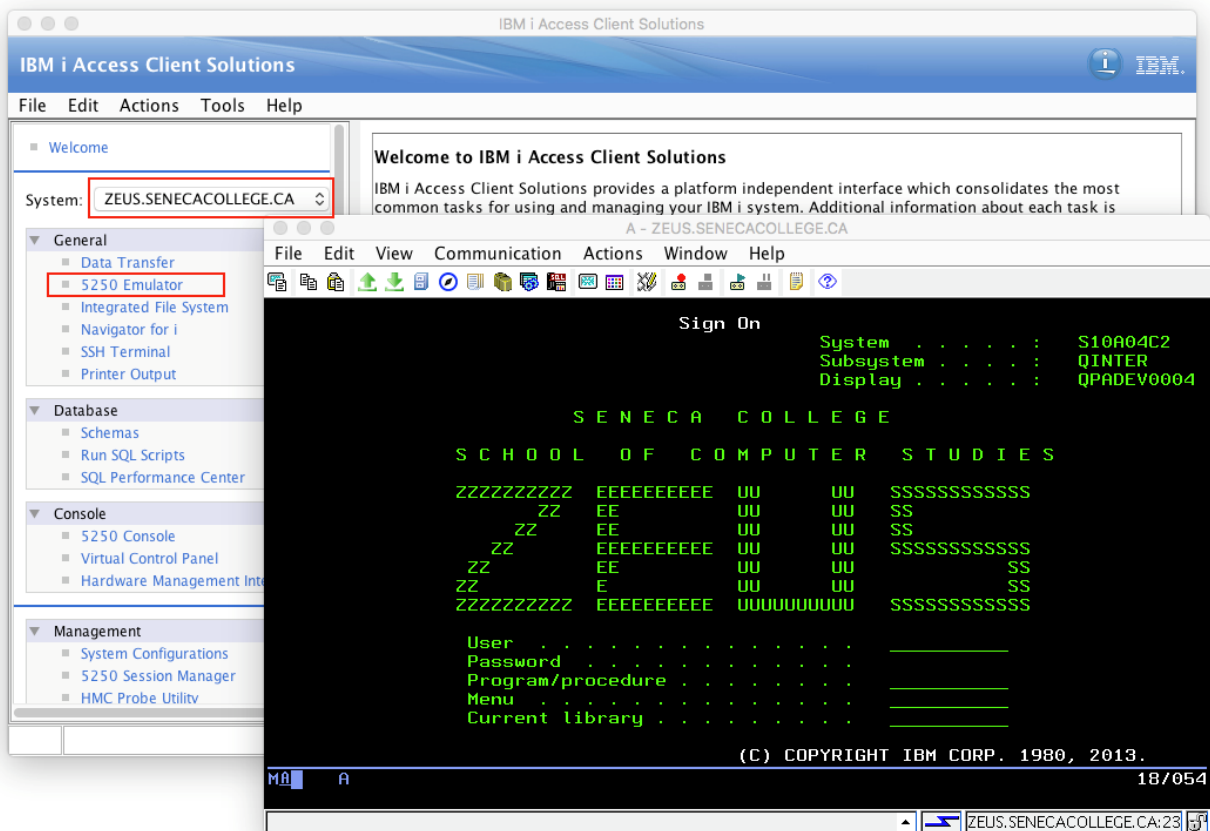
IBM i Access Client Solutions

IBM i Access Client Solutions

IBM.

File Edit Actions Tools Help

Welcome

System: ZEUS.SENECACOLLEGE.CA

General
Data Transfer
5250 Emulator
Integrated File System
Navigator for i
SSH Terminal
Printer Output

Database
Schemas
Run SQL Scripts
SQL Performance Center

Console
5250 Console
Virtual Control Panel
Hardware Management Int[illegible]

Management
System Configurations
5250 Session Manager
HMC Probe Utility

Welcome to IBM i Access Client Solutions

IBM i Access Client Solutions provides a platform independent interface which consolidates the most common tasks for using and managing your IBM i system. Additional information about each task is

A - ZEUS.SENECACOLLEGE.CA

File Edit View Communication Actions Window Help

Sign On
System . . . . . : S10A04C2
Subsystem . . . . : QINTER
Display . . . . . : QPADEV0004

S E N E C A C O L L E G E

S C H O O L O F C O M P U T E R S T U D I E S

ZZZZZZZZZZ EEEEEEEEEE UU UU SSSSSSSSSSSS
ZZ EE UU UU SS
ZZ EE UU UU SS
ZZ EEEEEEEEEE UU UU SSSSSSSSSSSS
ZZ EE UU UU SS
ZZ E UU UU SS
ZZZZZZZZZZ EEEEEEEEEE UUUUUUUUUU SSSSSSSSSSSS

User . . . . . . . . . . . . . .
Password . . . . . . . . . . . .
Program/procedure . . . . . . . .
Menu . . . . . . . . . . . . . .
Current library . . . . . . . . .

(C) COPYRIGHT IBM CORP. 1980, 2013.

MA A 18/054

ZEUS.SENECACOLLEGE.CA:23